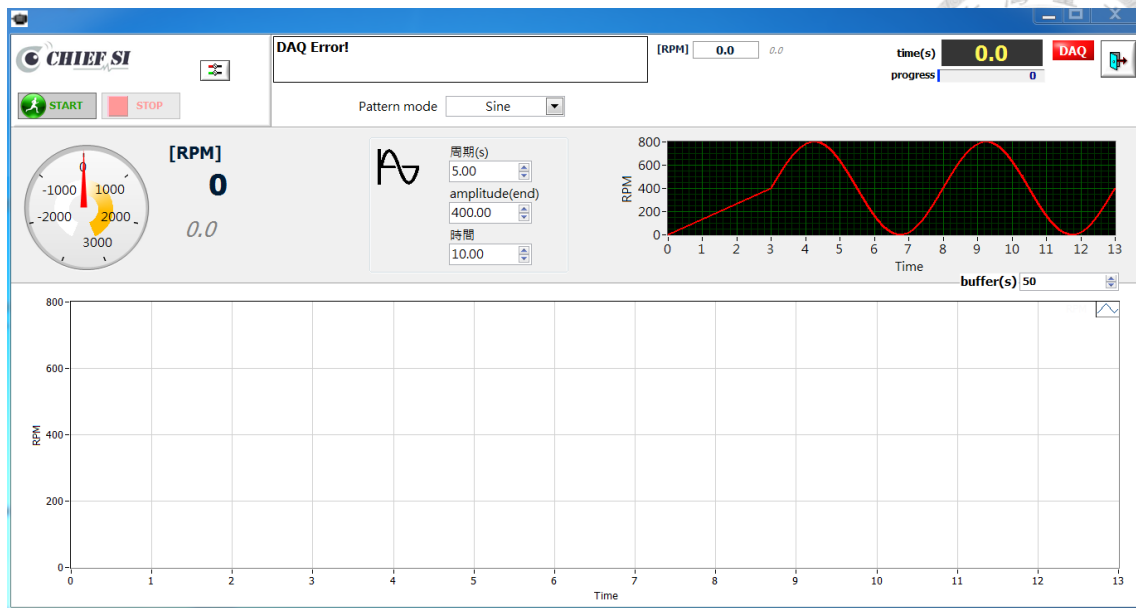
CHIEF SI

START STOP

DAQ Error!

[RPM] 0.0 0.0

time(s) 0.0 DAQ

progress 0

Pattern mode Sine

[RPM]
0
0.0

0
-1000 1000
-2000 2000
3000

周期(s)
5.00
amplitude(end)
400.00
時間
10.00

800
600
400
200
0
RPM
0 1 2 3 4 5 6 7 8 9 10 11 12 13
Time

buffer(s) 50

800
600
400
200
0
RPM
0 1 2 3 4 5 6 7 8 9 10 11 12 13
Time